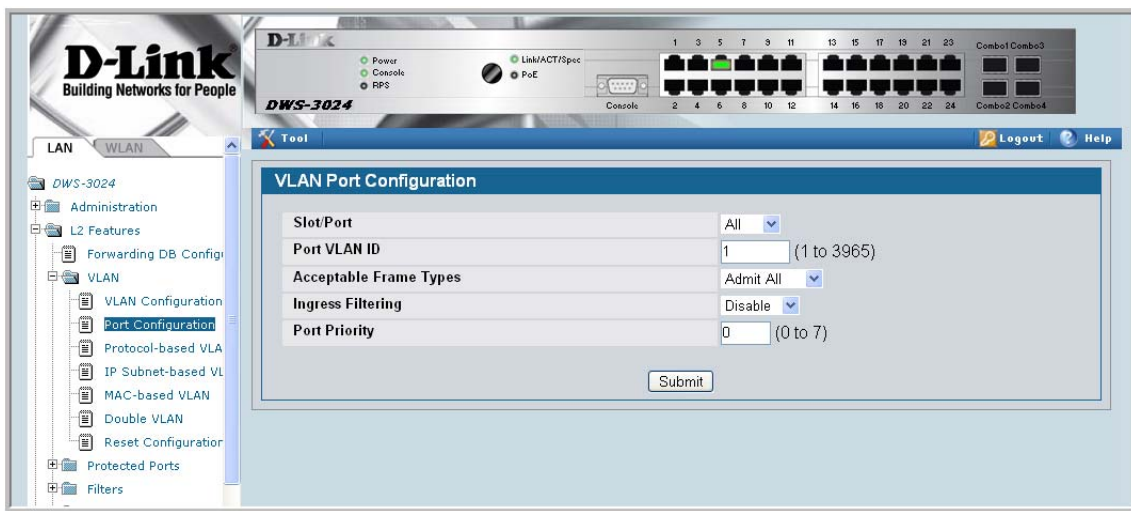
D-Link
Building Networks for People

D-Link
Power
Console
RPS
Link/ACT/Spec
PoE
DWS-3024
Console
1 3 5 7 9 11
2 4 6 8 10 12
13 15 17 19 21 23
14 16 18 20 22 24
Combo1 Combo3
Combo2 Combo4

LAN WLAN

Tool

Logout Help

DWS-3024
Administration
L2 Features
Forwarding DB Config
VLAN
VLAN Configuration
Port Configuration
Protocol-based VLA
IP Subnet-based VL
MAC-based VLAN
Double VLAN
Reset Configuration
Protected Ports
Filters

VLAN Port Configuration

| | |
|---|---|
| Slot/Port | All |
| Port VLAN ID | 1 (1 to 3965) |
| Acceptable Frame Types | Admit All |
| Ingress Filtering | Disable |
| Port Priority | 0 (0 to 7) |

Submit